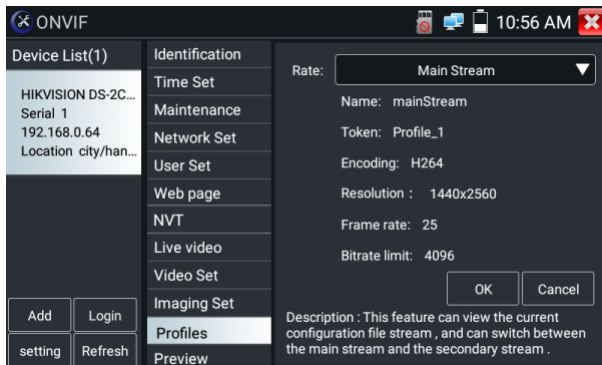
ONVIF

10:56 AM

Device List(1)

HIKVISION DS-2C...
Serial 1
192.168.0.64
Location city/han...

Add
Login
setting
Refresh

Identification
Time Set
Maintenance
Network Set
User Set
Web page
NVT
Live video
Video Set
Imaging Set
Profiles
Preview

Rate:
Main Stream

Name: mainStream
Token: Profile_1
Encoding: H264
Resolution : 1440x2560
Frame rate: 25
Bitrate limit: 4096

OK
Cancel

Description : This feature can view the current configuration file stream , and can switch between the main stream and the secondary stream .